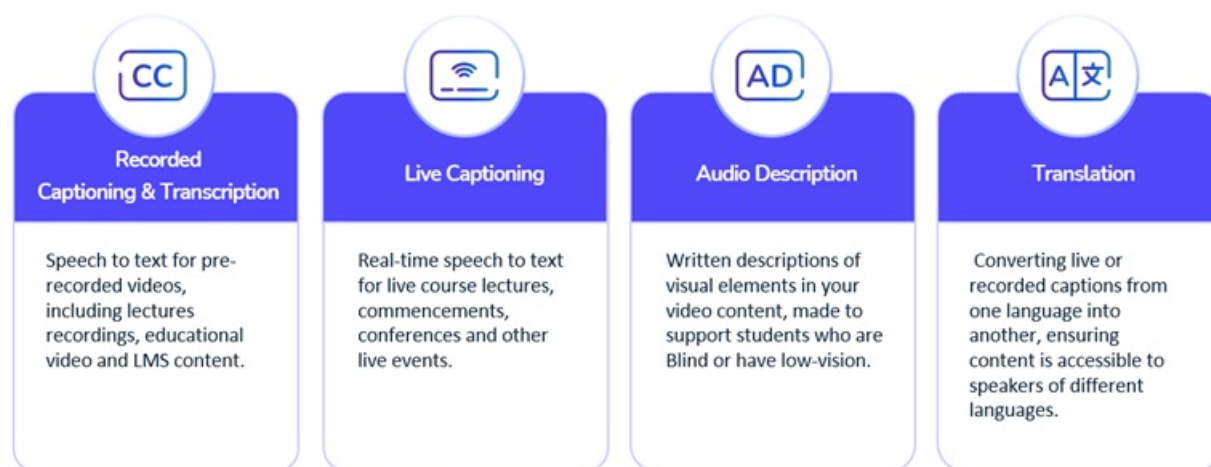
CC

Recorded Captioning & Transcription

Speech to text for pre-recorded videos, including lectures recordings, educational video and LMS content.

Live Captioning

Real-time speech to text for live course lectures, commencements, conferences and other live events.

AD

Audio Description

Written descriptions of visual elements in your video content, made to support students who are Blind or have low-vision.

A 文

Translation

Converting live or recorded captions from one language into another, ensuring content is accessible to speakers of different languages.